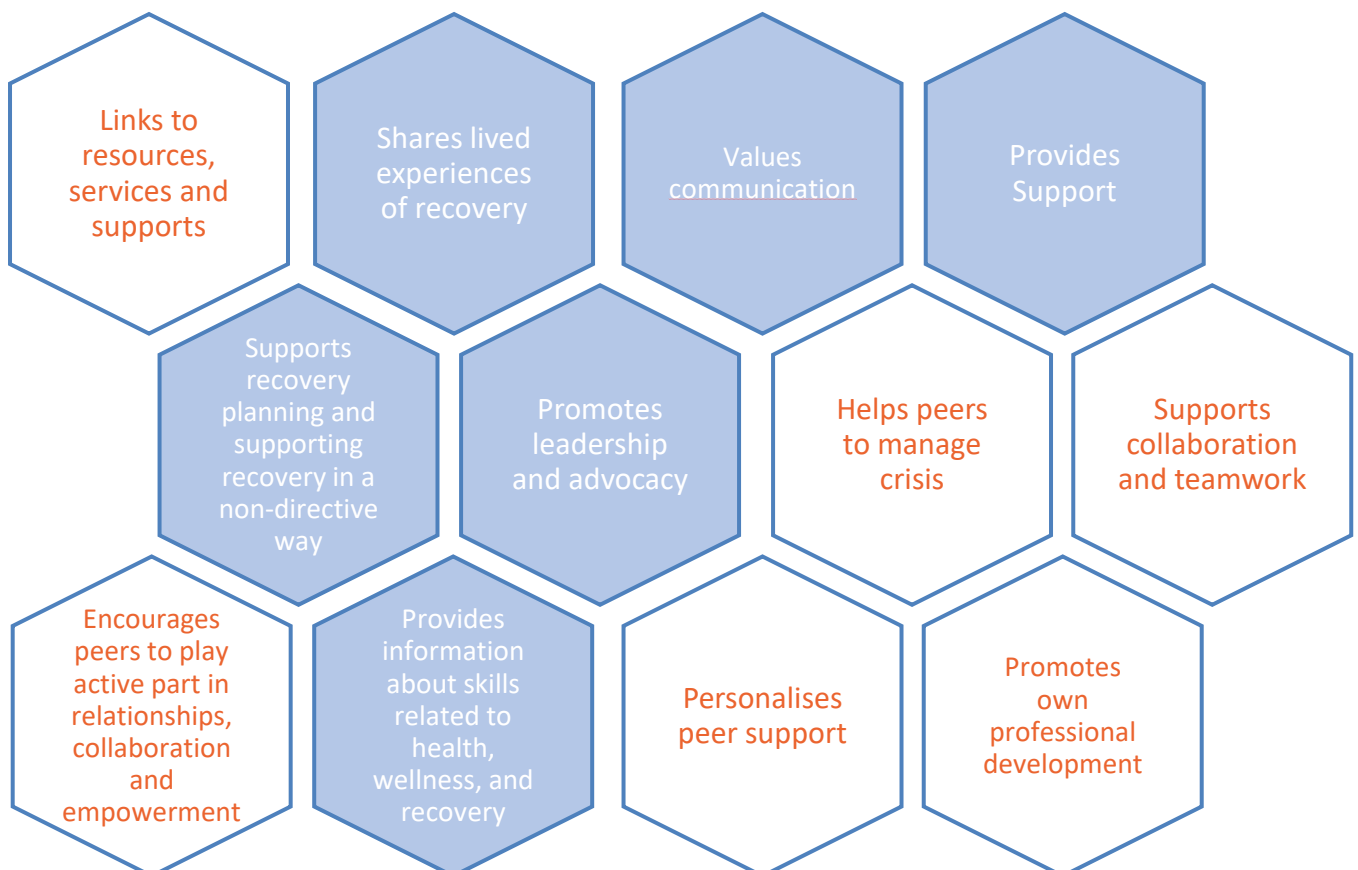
Links to resources, services and supports

Shares lived experiences of recovery

Values communication

Provides Support

Supports recovery planning and supporting recovery in a non-directive way

Promotes leadership and advocacy

Helps peers to manage crisis

Supports collaboration and teamwork

Encourages peers to play active part in relationships, collaboration and empowerment

Provides information about skills related to health, wellness, and recovery

Personalises peer support

Promotes own professional development